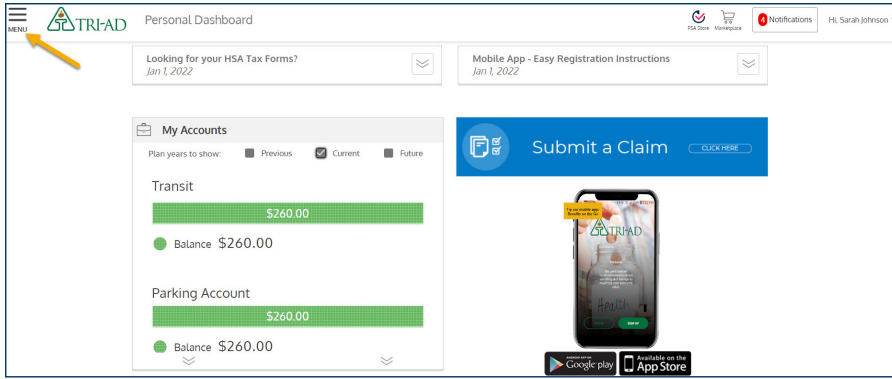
MENU

TRI-AD

Personal Dashboard

FSA Store Marketplace

4 Notifications

Hi, Sarah Johnson

Looking for your HSA Tax Forms?
Jan 1, 2022

Mobile App - Easy Registration Instructions
Jan 1, 2022

My Accounts

Plan years to show: Previous Current Future

Transit

$260.00

Balance $260.00

Parking Account

$260.00

Balance $260.00

Submit a Claim CLICK HERE

TRI-AD

Health

GET IT ON Google play

Available on the App Store